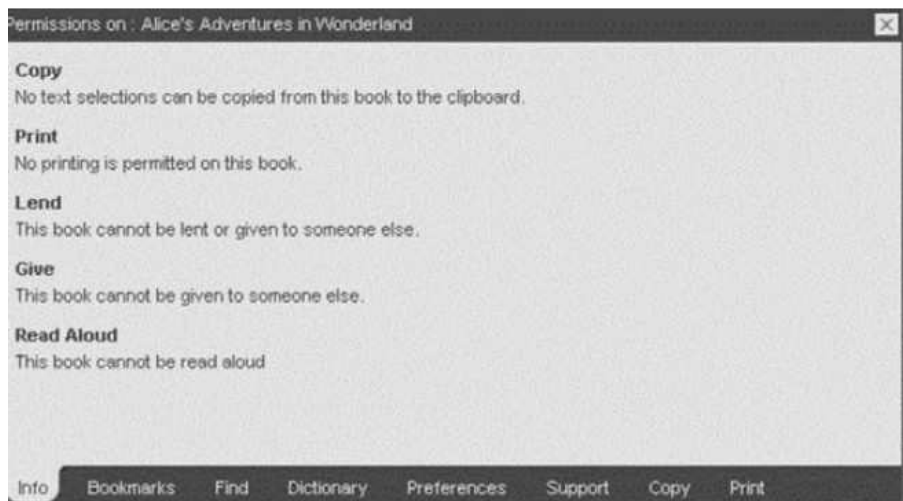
Permissions on : Alice's Adventures in Wonderland

Copy
No text selections can be copied from this book to the clipboard.

Print
No printing is permitted on this book.

Lend
This book cannot be lent or given to someone else.

Give
This book cannot be given to someone else.

Read Aloud
This book cannot be read aloud

Info Bookmarks Find Dictionary Preferences Support Copy Print